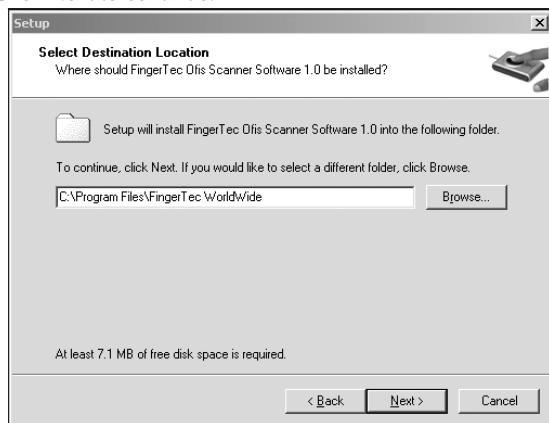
Setup

Select Destination Location
Where should FingerTec Ofis Scanner Software 1.0 be installed?

Setup will install FingerTec Ofis Scanner Software 1.0 into the following folder.

To continue, click Next. If you would like to select a different folder, click Browse.

C:\Program Files\FingerTec WorldWide

Browse...

At least 7.1 MB of free disk space is required.

< Back

Next >

Cancel